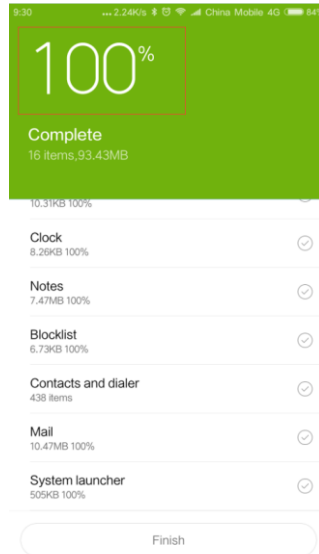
9:30 ... 2.24K/s China Mobile 4G 84

100%

Complete
16 items,93.43MB

10.31KB 100%

Clock
8.26KB 100%

Notes
7.47MB 100%

Blocklist
6.73KB 100%

Contacts and dialer
438 items

Mail
10.47MB 100%

System launcher
505KB 100%

Finish